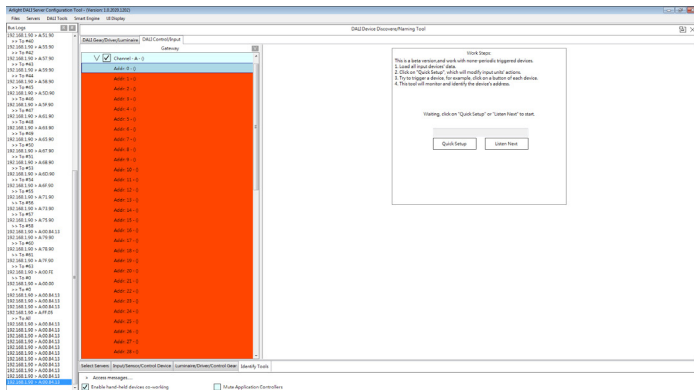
Arlight DALI Sensor Configuration Tool - (Version 1.0.2020.1202)

Files Sensors DALI Tools Smart Engine UI Display

Bus Logs

192.168.1.90 > A:51.90
>> To #40
192.168.1.90 > A:55.90
>> To #42
192.168.1.90 > A:57.90
>> To #43
192.168.1.90 > A:59.90
>> To #44
192.168.1.90 > A:56.90
>> To #45
192.168.1.90 > A:50.90
>> To #46
192.168.1.90 > A:59.90
>> To #47
192.168.1.90 > A:61.90
>> To #48
192.168.1.90 > A:63.90
>> To #49
192.168.1.90 > A:65.90
>> To #50
192.168.1.90 > A:67.90
>> To #51
192.168.1.90 > A:69.90
>> To #53
192.168.1.90 > A:67.90
>> To #54
192.168.1.90 > A:69.90
>> To #55
192.168.1.90 > A:71.90
>> To #56
192.168.1.90 > A:73.90
>> To #57
192.168.1.90 > A:75.90
>> To #58
192.168.1.90 > A:00.84.13
192.168.1.90 > A:79.90
>> To #60
192.168.1.90 > A:77.90
>> To #61
192.168.1.90 > A:79.90
>> To #63
192.168.1.90 > A:00.FE
>> To #0
192.168.1.90 > A:00.00
>> To #0
192.168.1.90 > A:FF.05
>> To All
192.168.1.90 > A:00.84.13
192.168.1.90 > A:00.84.13
192.168.1.90 > A:00.84.13
192.168.1.90 > A:00.84.13
192.168.1.90 > A:00.84.13
192.168.1.90 > A:00.84.13
192.168.1.90 > A:00.84.13
192.168.1.90 > A:00.84.13
192.168.1.90 > A:00.84.13

DALI Gear/Driver/Luminaire DALI Control Input

Gateway

Channel - A - ()
Addr: 0 - ()
Addr: 1 - ()
Addr: 2 - ()
Addr: 3 - ()
Addr: 4 - ()
Addr: 5 - ()
Addr: 6 - ()
Addr: 7 - ()
Addr: 8 - ()
Addr: 9 - ()
Addr: 10 - ()
Addr: 11 - ()
Addr: 12 - ()
Addr: 13 - ()
Addr: 14 - ()
Addr: 15 - ()
Addr: 16 - ()
Addr: 17 - ()
Addr: 18 - ()
Addr: 19 - ()
Addr: 20 - ()
Addr: 21 - ()
Addr: 22 - ()
Addr: 23 - ()
Addr: 24 - ()
Addr: 25 - ()
Addr: 26 - ()
Addr: 27 - ()
Addr: 28 - ()

Select Sensors Input/Sensors/Control Device Luminaires/Drivers/Control Gear Identify Tools

Access messages

Enable hand-held devices co-working Mute Application Controllers

DALI Device Discovery/Naming Tool

Work Steps:
This is a beta version,and work with none-periodic triggered devices.
1. Load all input devices' data.
2. Click on "Quick Setup", which will modify input units' actions.
3. Try to trigger a device, for example, click on a button of each device.
4. This tool will monitor and identify the device's address.

Waiting, click on "Quick Setup" or "Listen Next" to start.

Quick Setup Listen Next